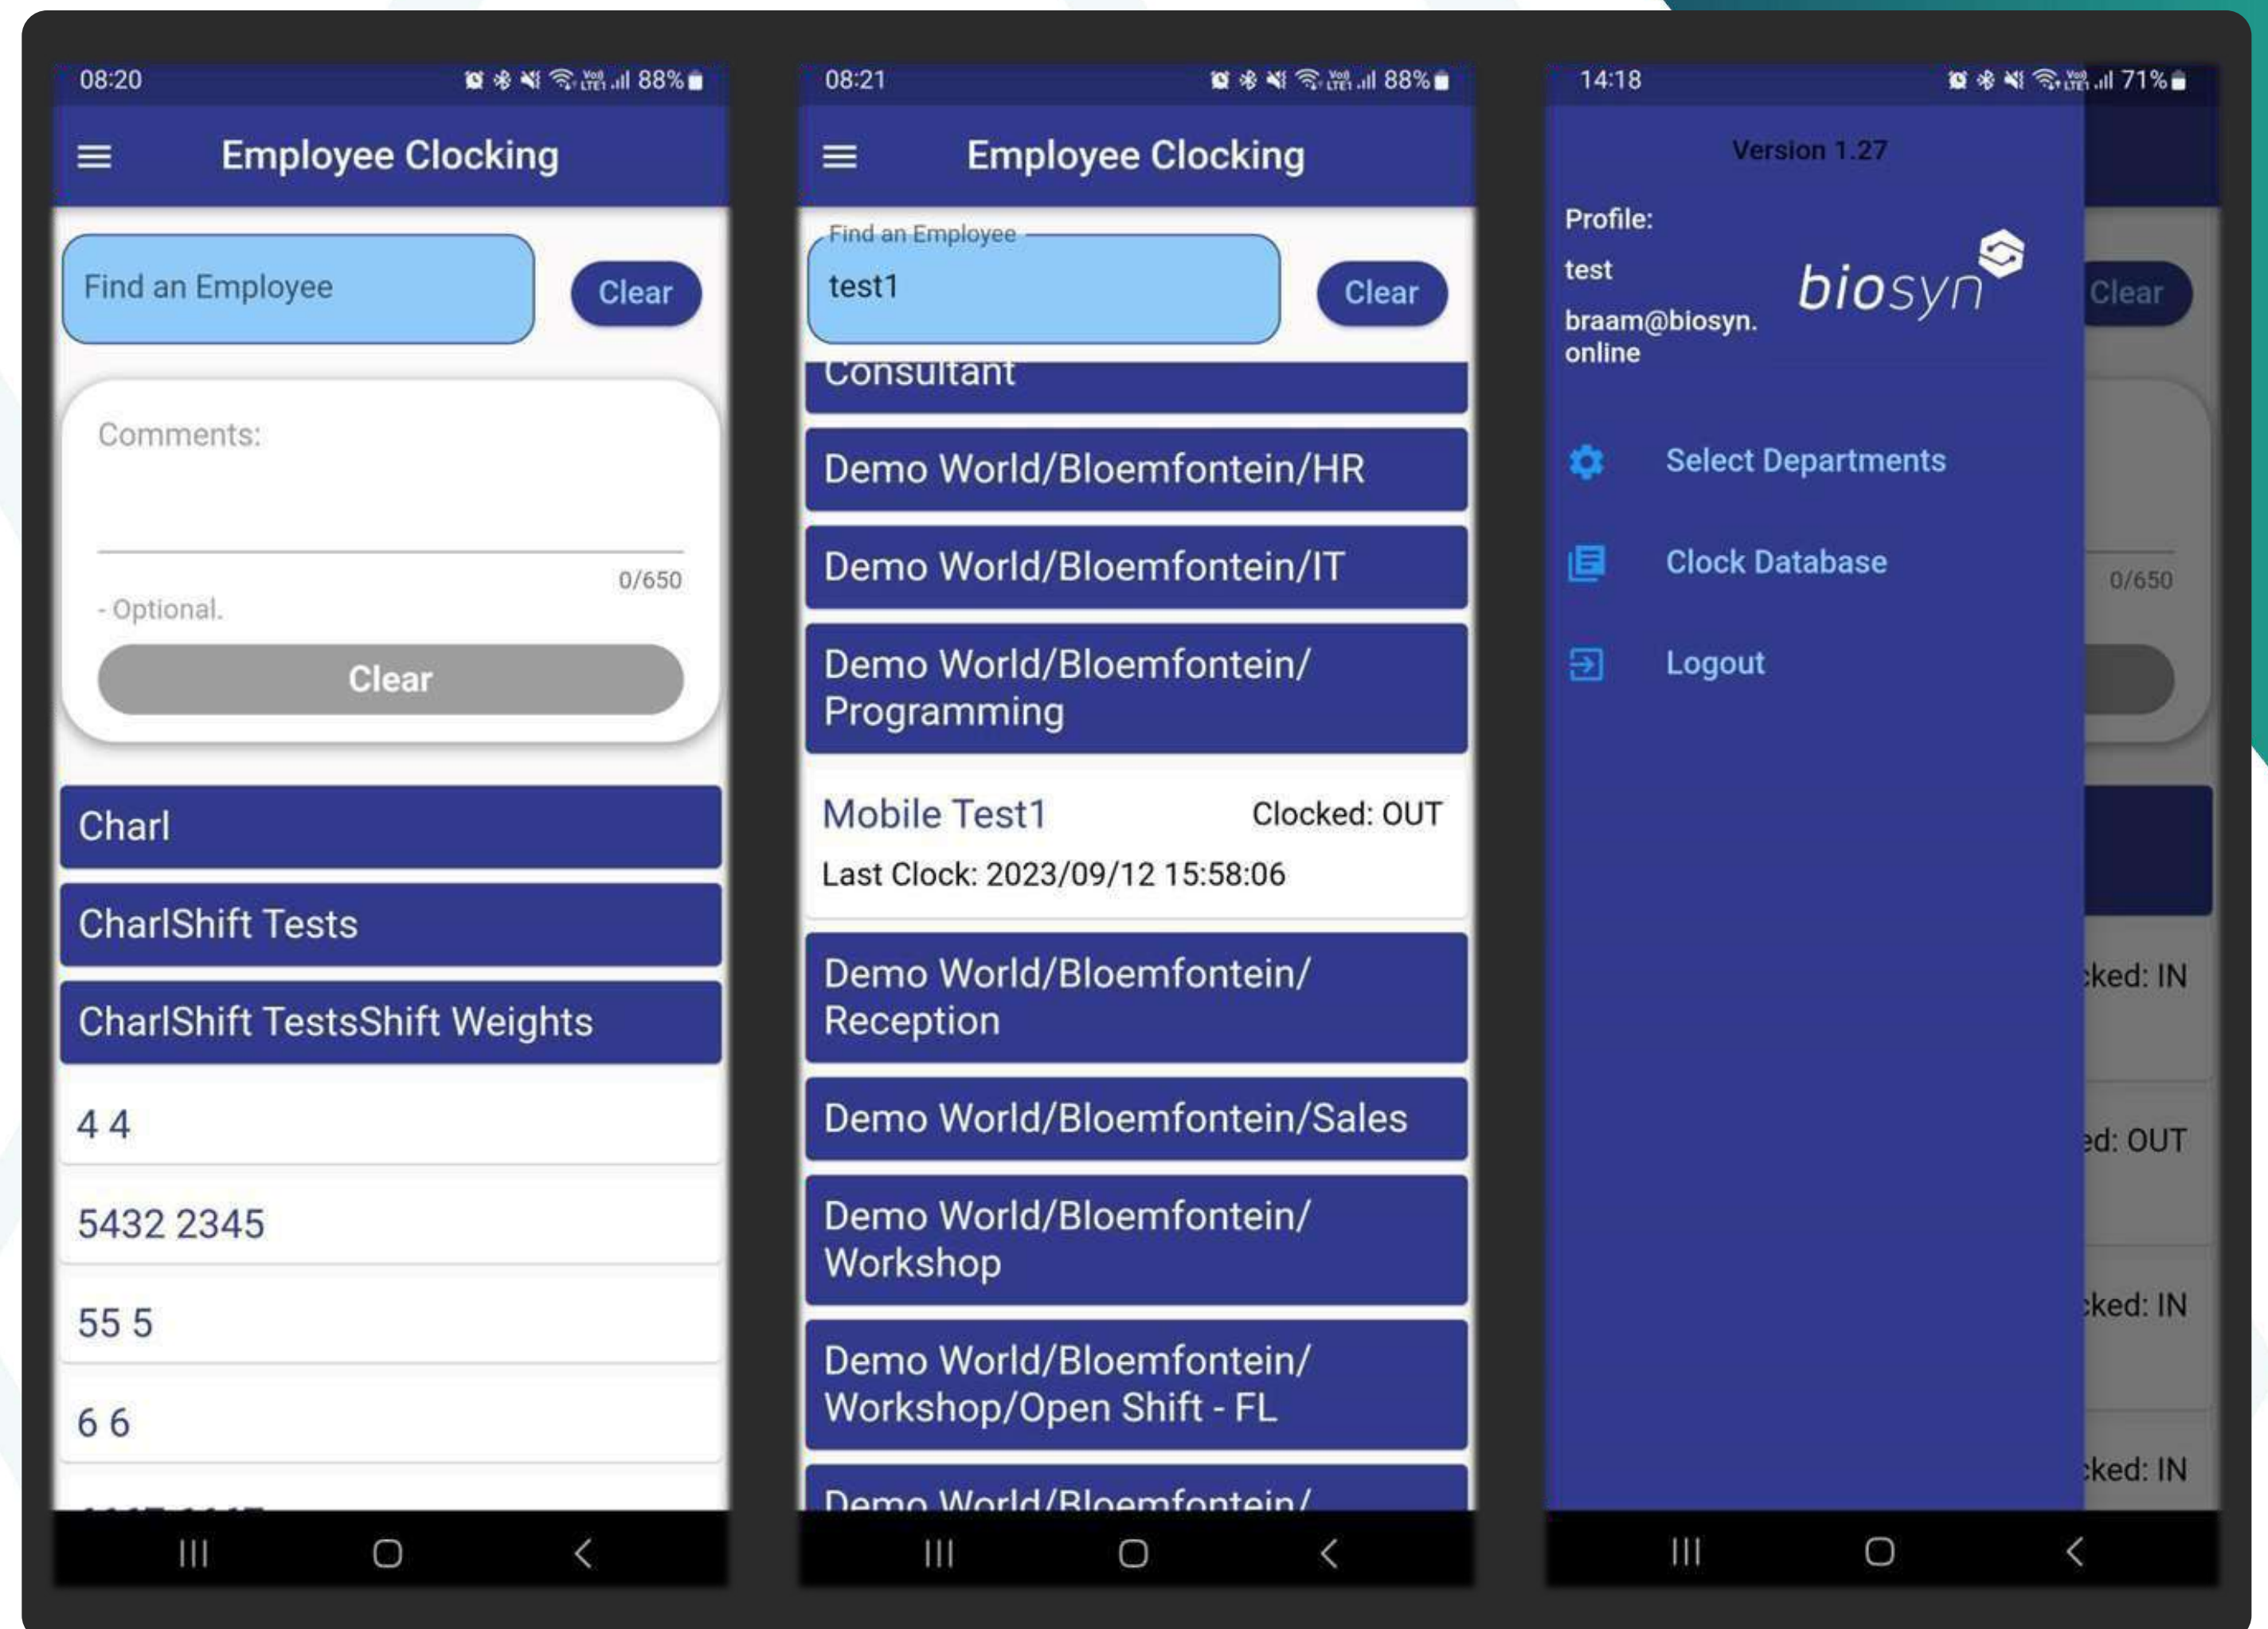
08:20 88%

Employee Clocking

Find an Employee

Clear

Comments:

0/650

- Optional.

Clear

Charl

CharlShift Tests

CharlShift TestsShift Weights

4 4

5432 2345

55 5

6 6

08:21 88%

Employee Clocking

Find an Employee

test1

Clear

Consultant

Demo World/Bloemfontein/HR

Demo World/Bloemfontein/IT

Demo World/Bloemfontein/Programming

Mobile Test1 Clocked: OUT

Last Clock: 2023/09/12 15:58:06

Demo World/Bloemfontein/Reception

Demo World/Bloemfontein/Sales

Demo World/Bloemfontein/Workshop

Demo World/Bloemfontein/Workshop/Open Shift - FL

Demo World/Bloemfontein/

14:18 71%

Version 1.27

Profile:

test

braam@biosyn.online

biosyn

Clear

Select Departments

Clock Database

Logout

0/650

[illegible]ked: IN

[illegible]ed: OUT

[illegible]ked: IN

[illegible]ked: IN